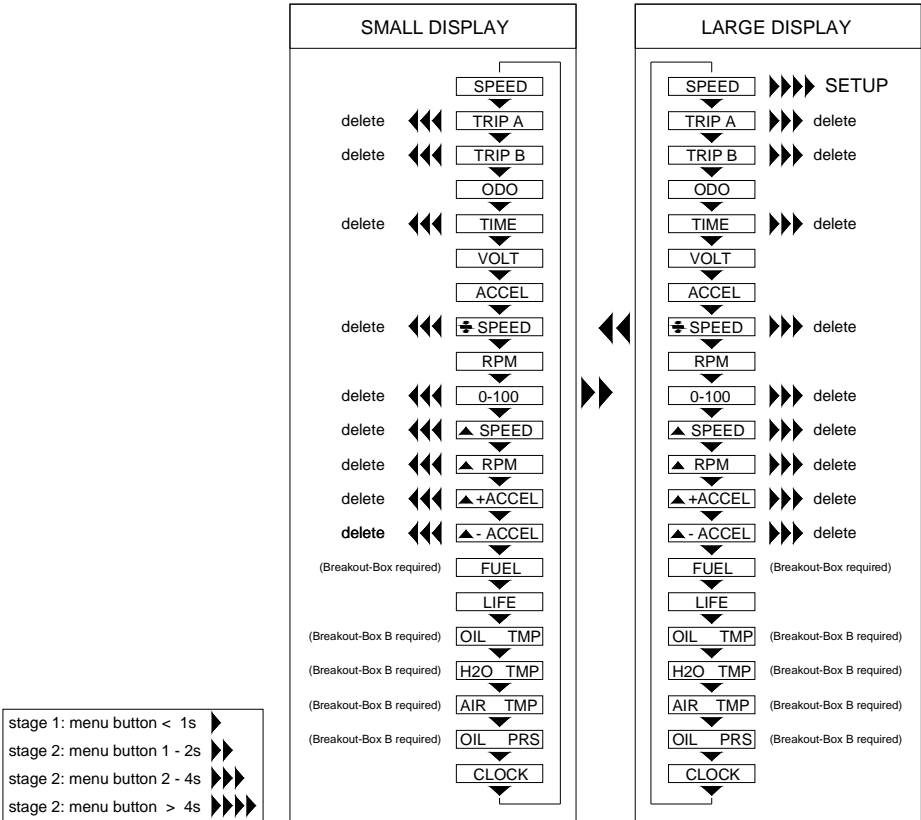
SMALL DISPLAY

SPEED
delete TRIP A
delete TRIP B
ODO
delete TIME
VOLT
ACCEL
delete ∅ SPEED
RPM
delete 0-100
delete ▲ SPEED
delete ▲ RPM
delete ▲ +ACCEL
delete ▲ - ACCEL
(Breakout-Box required) FUEL
LIFE
(Breakout-Box B required) OIL TMP
(Breakout-Box B required) H2O TMP
(Breakout-Box B required) AIR TMP
(Breakout-Box B required) OIL PRS
CLOCK

LARGE DISPLAY

SPEED SETUP
TRIP A delete
TRIP B delete
ODO
TIME delete
VOLT
ACCEL
∅ SPEED delete
RPM
0-100 delete
▲ SPEED delete
▲ RPM delete
▲ +ACCEL delete
▲ - ACCEL delete
FUEL (Breakout-Box required)
LIFE
OIL TMP (Breakout-Box B required)
H2O TMP (Breakout-Box B required)
AIR TMP (Breakout-Box B required)
OIL PRS (Breakout-Box B required)
CLOCK

stage 1: menu button < 1s
stage 2: menu button 1 - 2s
stage 2: menu button 2 - 4s
stage 2: menu button > 4s